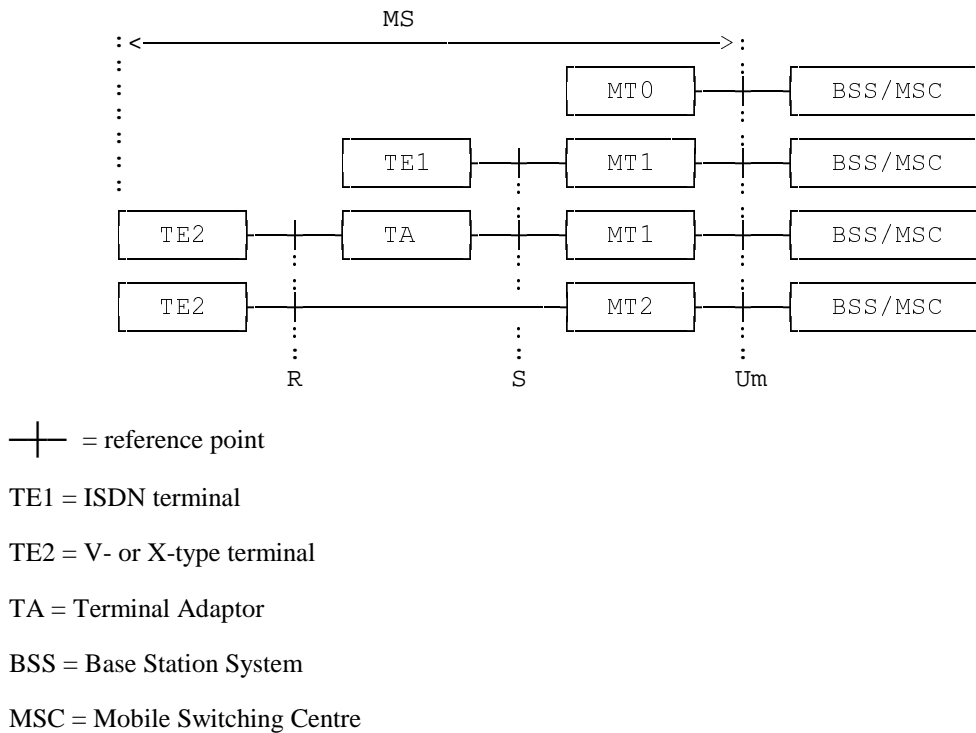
MS

MT0

BSS/MSC

TE1

MT1

BSS/MSC

TE2

TA

MT1

BSS/MSC

TE2

MT2

BSS/MSC

R

S

Um

= reference point

TE1 = ISDN terminal

TE2 = V- or X-type terminal

TA = Terminal Adaptor

BSS = Base Station System

MSC = Mobile Switching Centre